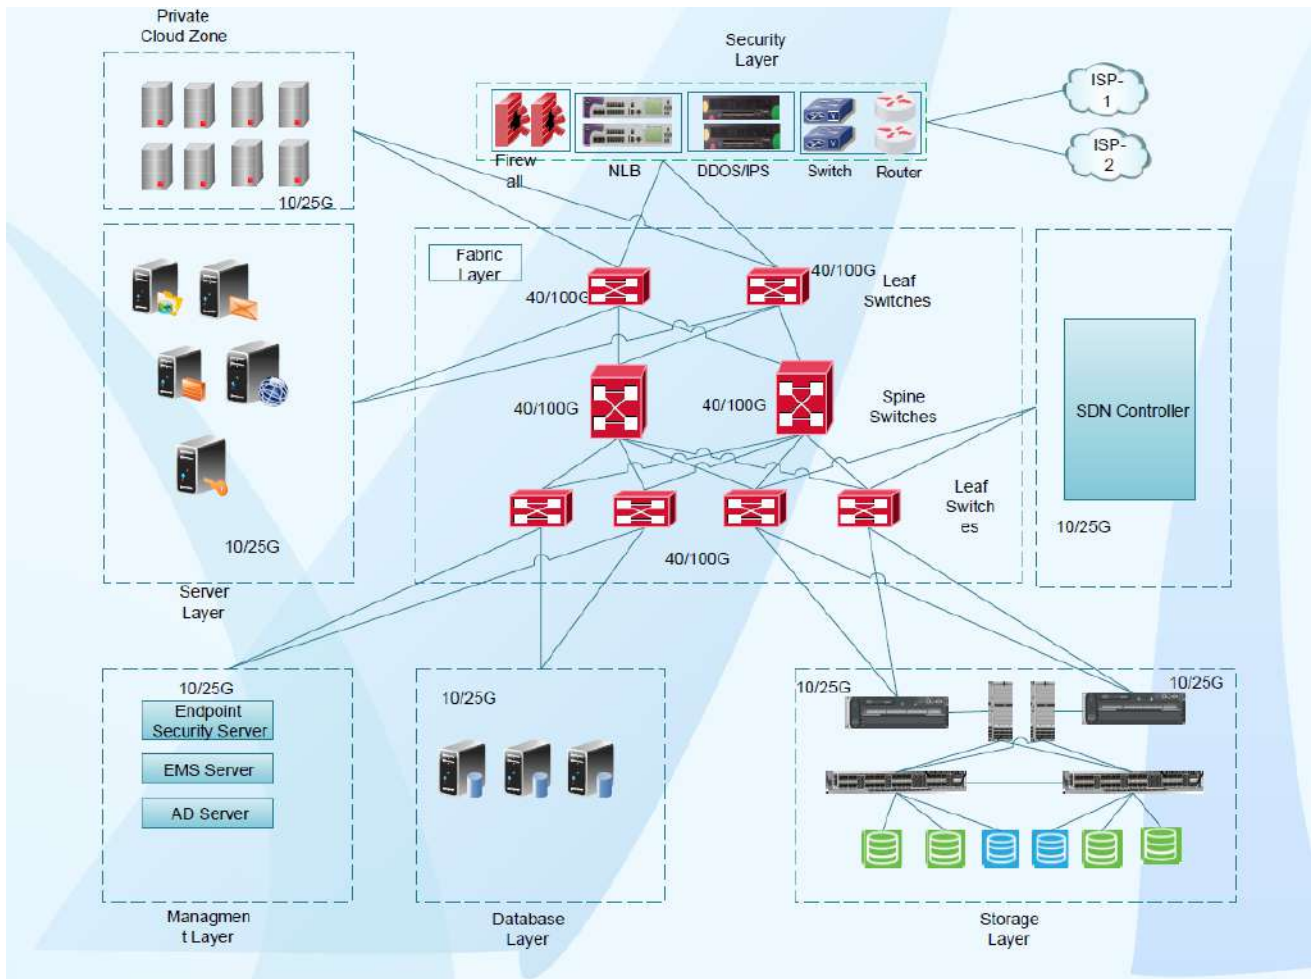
Private Cloud Zone

10/25G

Security Layer

Firewall

NLB

DDOS/IPS

Switch

Router

ISP-1

ISP-2

Fabric Layer

40/100G

40/100G

Leaf Switches

40/100G

40/100G

Spine Switches

SDN Controller

Leaf Switches

40/100G

10/25G

10/25G

Server Layer

10/25G

Endpoint Security Server

EMS Server

AD Server

Managment Layer

10/25G

Database Layer

10/25G

10/25G

Storage Layer